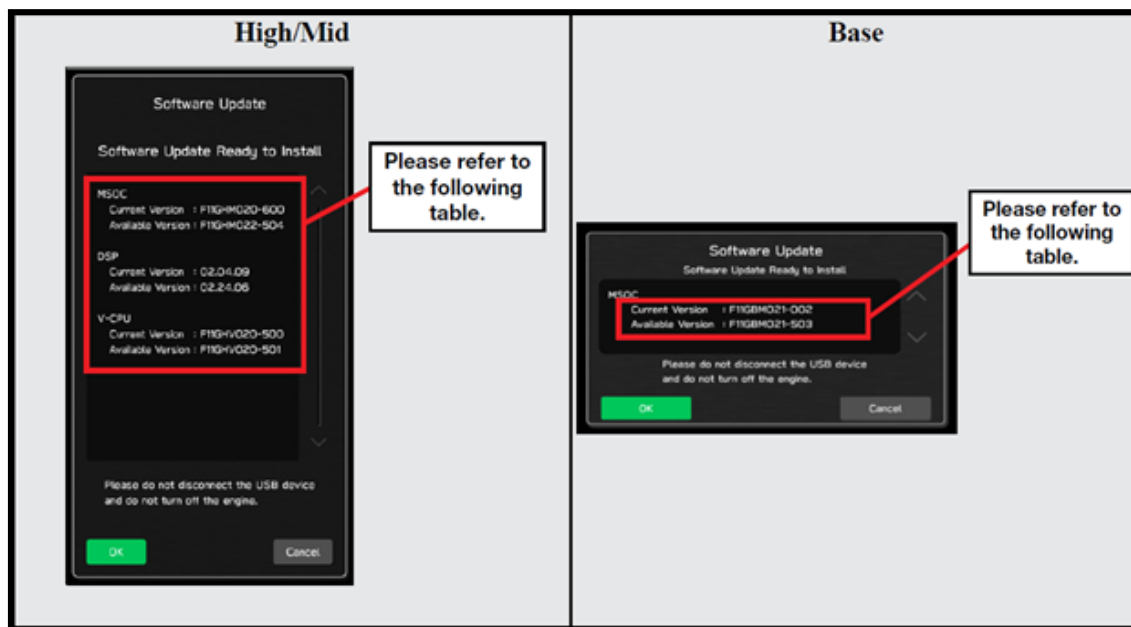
High/Mid

Software Update

Software Update Ready to Install

MSOC
Current Version : F11GHM020-600
Available Version : F11GHM022-504

DSP
Current Version : 02.04.09
Available Version : 02.24.06

V-CPU
Current Version : F11GHV020-500
Available Version : F11GHV020-501

Please do not disconnect the USB device and do not turn off the engine.

OK

Cancel

Please refer to the following table.

Base

Software Update
Software Update Ready to Install

MSOC
Current Version : F11GBM021-002
Available Version : F11GBM021-503

Please do not disconnect the USB device and do not turn off the engine.

OK

Cancel

Please refer to the following table.